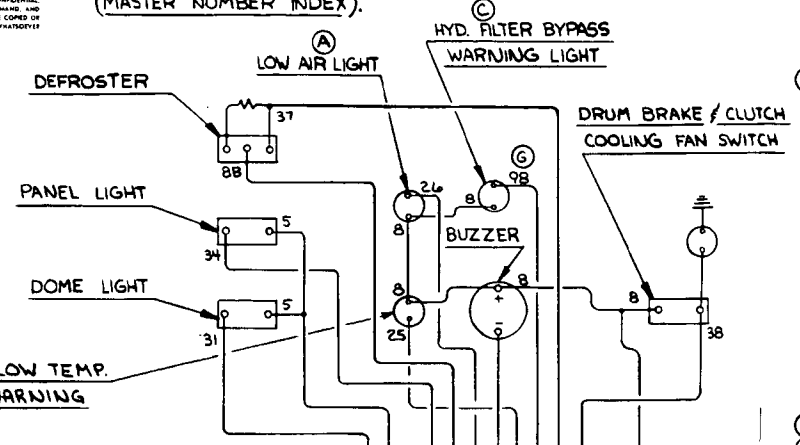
(MASTER NUMBER INDEX).

CONFIDENTIAL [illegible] AND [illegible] COPIED OR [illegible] WHATSOEVER

A
LOW AIR LIGHT

C
HYD. FILTER BYPASS
WARNING LIGHT

DEFROSTER

37

88

G
98

26

8

8

DRUM BRAKE & CLUTCH
COOLING FAN SWITCH

PANEL LIGHT

5

34

BUZZER

8

8

+

-

8

DOME LIGHT

5

31

25

38

LOW TEMP.
WARNING